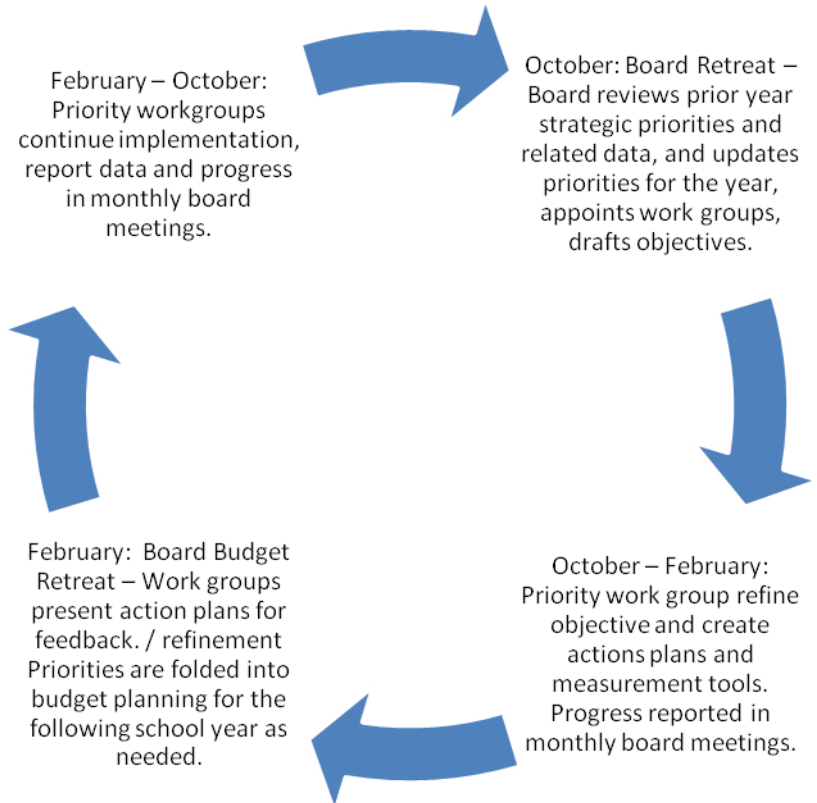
February – October: Priority workgroups continue implementation, report data and progress in monthly board meetings.

October: Board Retreat – Board reviews prior year strategic priorities and related data, and updates priorities for the year, appoints work groups, drafts objectives.

October – February: Priority work group refine objective and create actions plans and measurement tools. Progress reported in monthly board meetings.

February: Board Budget Retreat – Work groups present action plans for feedback. / refinement Priorities are folded into budget planning for the following school year as needed.